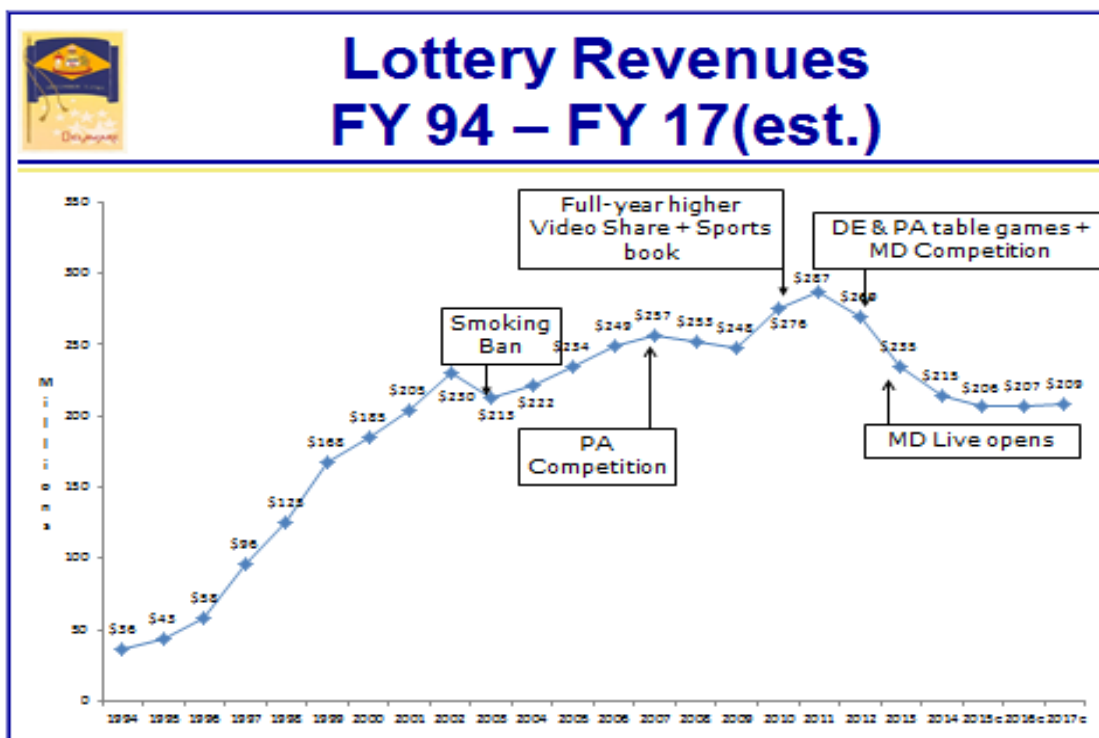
Delaware

Lottery Revenues
FY 94 – FY 17(est.)

350
300
250
200
150
100
50
0

Millions

$36 $43 $58 $96 $125 $168 $185 $205 $230 $213 $222 $234 $249 $257 $253 $248 $276 $287 $268 $235 $215 $208 $207 $209

Smoking Ban

PA Competition

Full-year higher Video Share + Sports book

DE & PA table games + MD Competition

MD Live opens

1994 1995 1996 1997 1998 1999 2000 2001 2002 2003 2004 2005 2006 2007 2008 2009 2010 2011 2012 2013 2014 2015e 2016e 2017e